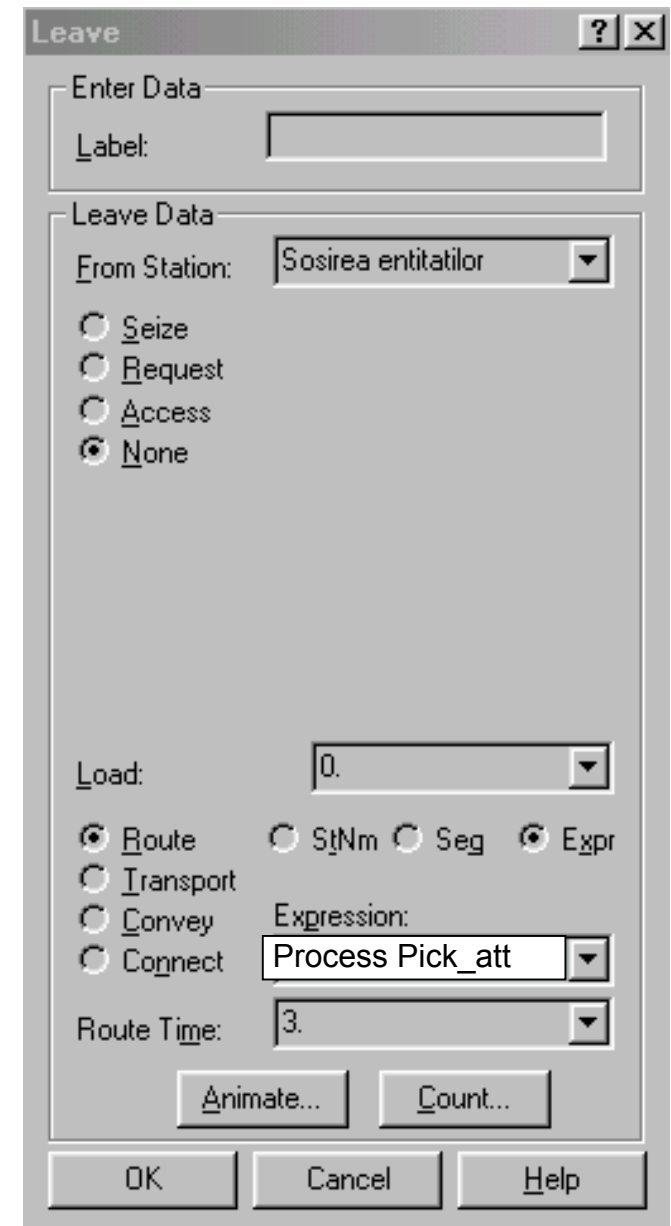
Leave ? X

Enter Data
Label:

Leave Data
From Station: Sosirea entitatilor

Seize
Request
Access
None

Load: 0.

Route StNm Seg Expr
Transport
Convey Expression:
Connect Process Pick_att

Route Time: 3.

Animate... Count...

OK Cancel Help